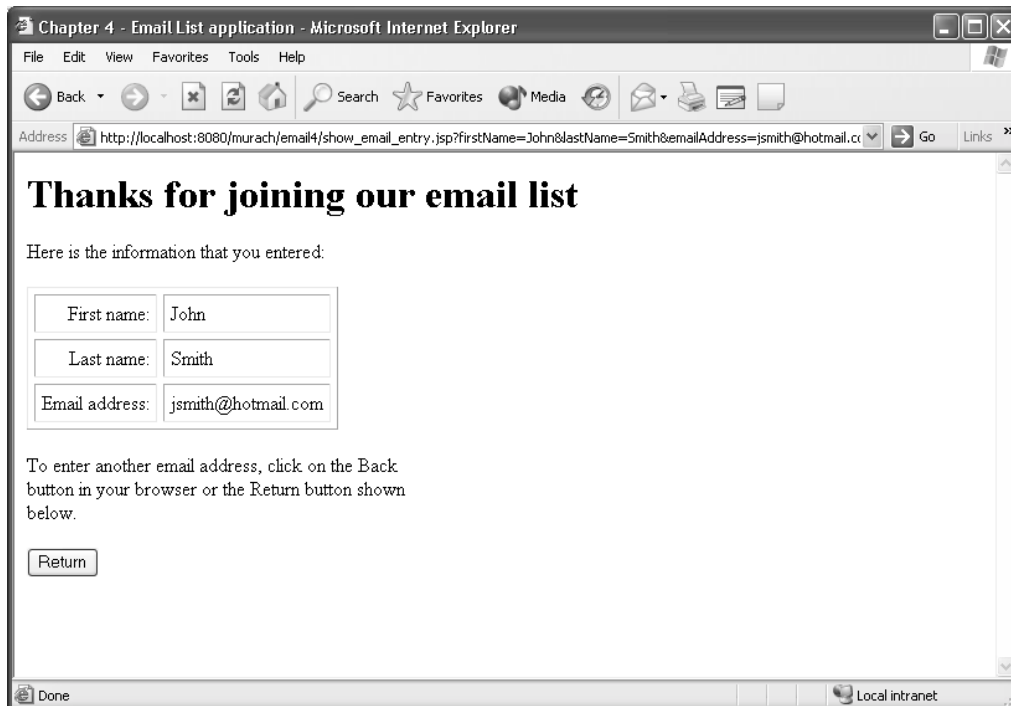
Chapter 4 - Email List application - Microsoft Internet Explorer

File Edit View Favorites Tools Help

Back Search Favorites Media

Address http://localhost:8080/murach/email4/show_email_entry.jsp?firstName=John&lastName=Smith&emailAddress=jsmith@hotmail.cc Go Links

# Thanks for joining our email list

Here is the information that you entered:

| First name: | John |
|---|---|
| Last name: | Smith |
| Email address: | jsmith@hotmail.com |

To enter another email address, click on the Back button in your browser or the Return button shown below.

Return

Done Local intranet